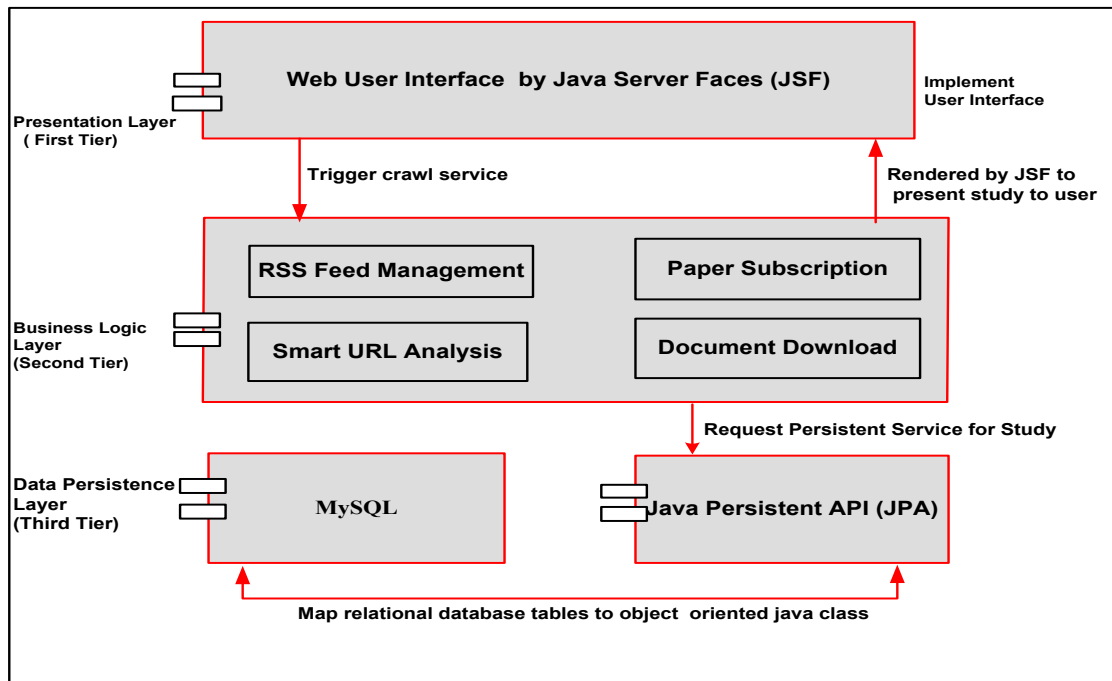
Web User Interface by Java Server Faces (JSF)

Implement User Interface

Presentation Layer ( First Tier)

Trigger crawl service

Rendered by JSF to present study to user

RSS Feed Management

Paper Subscription

Business Logic Layer (Second Tier)

Smart URL Analysis

Document Download

Request Persistent Service for Study

Data Persistence Layer (Third Tier)

MySQL

Java Persistent API (JPA)

Map relational database tables to object oriented java class